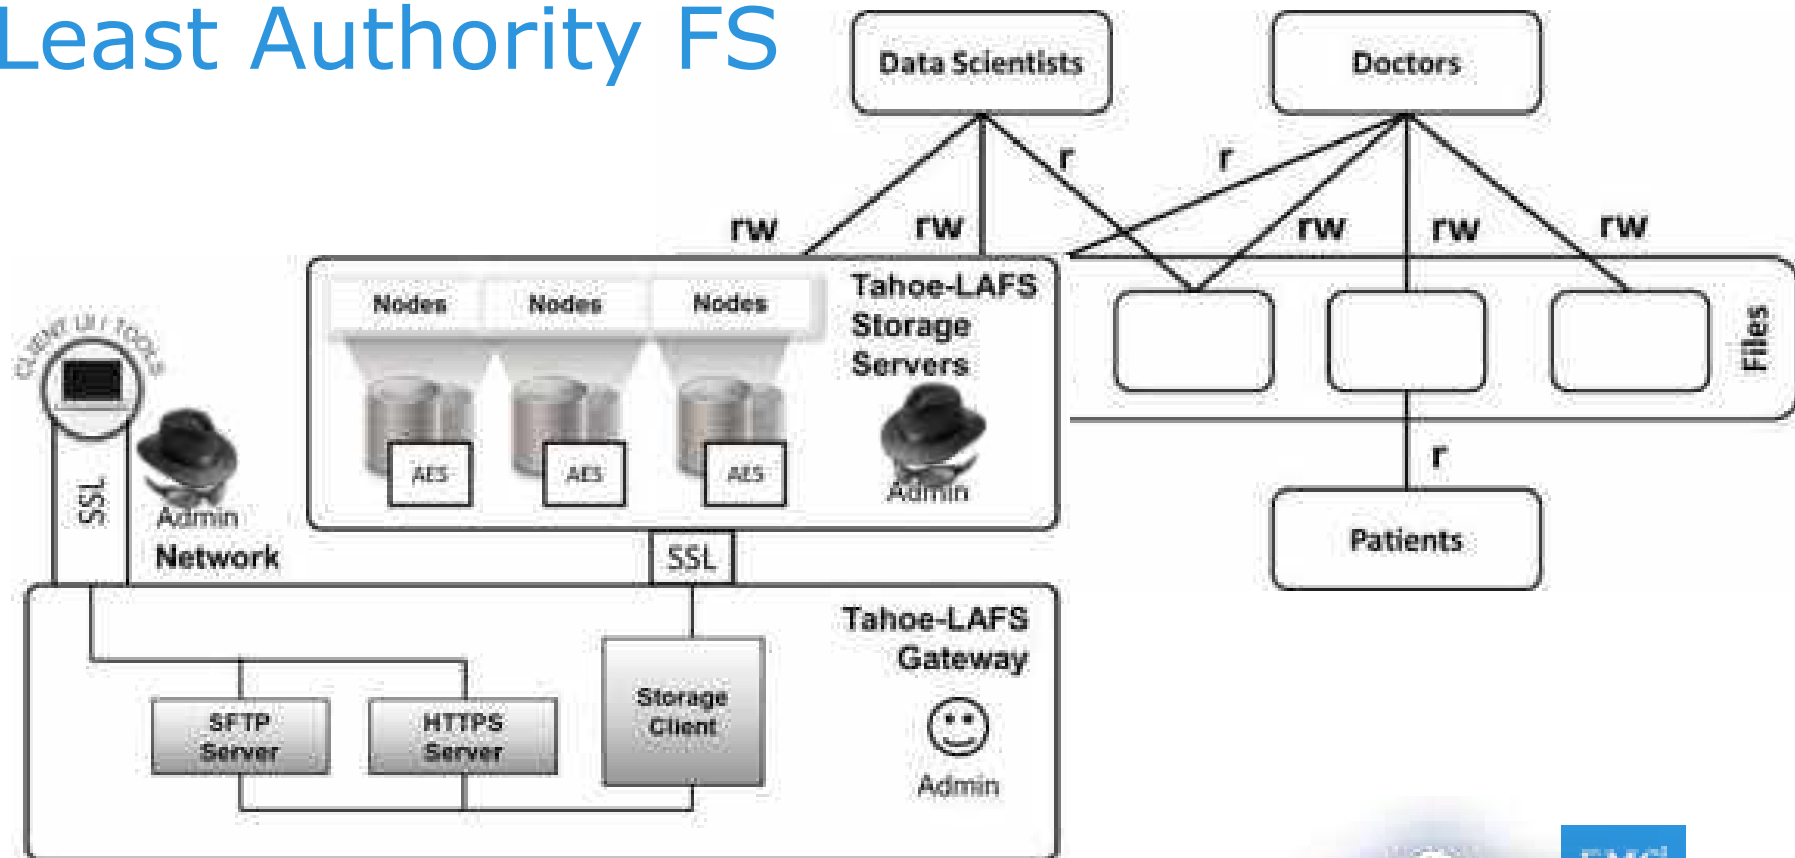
Least Authority FS

Data Scientists

Doctors

rw

rw

r

r

rw

rw

rw

Files

Patients

r

CLIENT UI / TOOLS

Nodes

Nodes

Nodes

AES

AES

AES

Tahoe-LAFS Storage Servers

Admin

SSL

Admin

Network

SSL

Tahoe-LAFS Gateway

SFTP Server

HTTPS Server

Storage Client

Admin

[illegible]